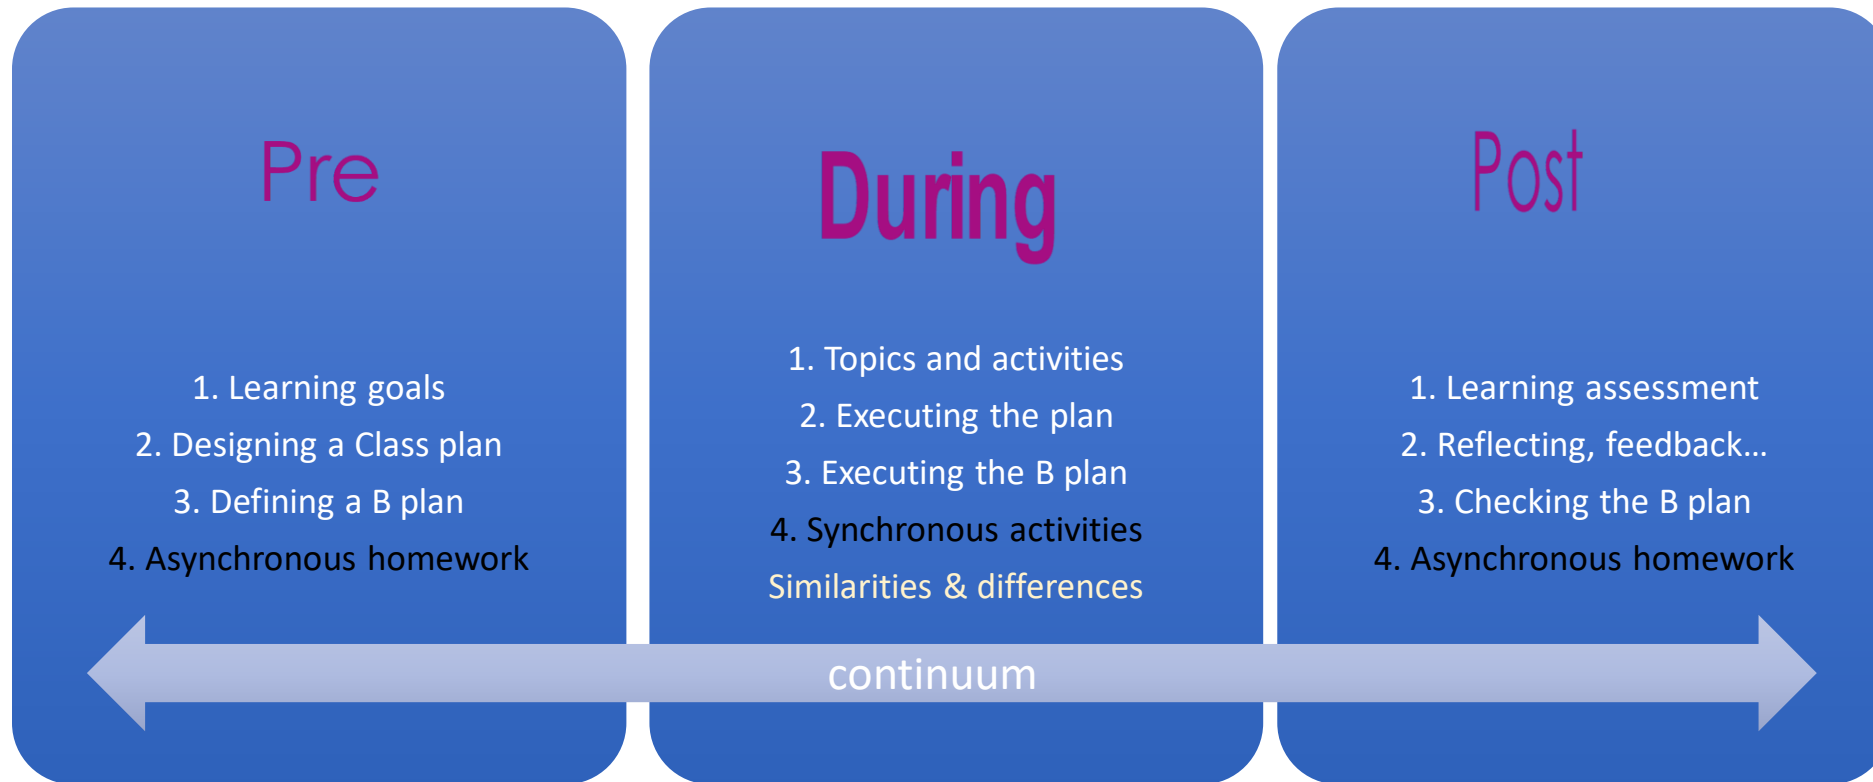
Pre

1. Learning goals
2. Designing a Class plan
3. Defining a B plan
4. Asynchronous homework

During

1. Topics and activities
2. Executing the plan
3. Executing the B plan
4. Synchronous activities
Similarities & differences

Post

1. Learning assessment
2. Reflecting, feedback…
3. Checking the B plan
4. Asynchronous homework

continuum